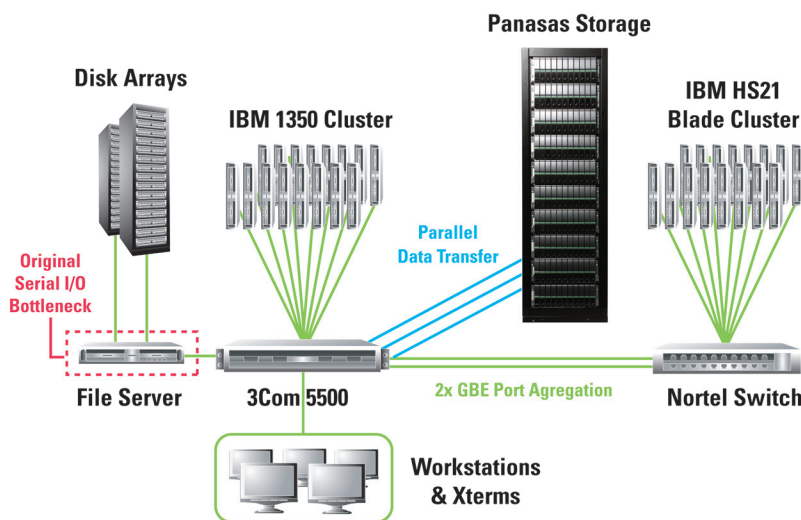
Panasas Storage

Disk Arrays

IBM 1350 Cluster

IBM HS21
Blade Cluster

Parallel
Data Transfer

Original
Serial I/O
Bottleneck

File Server

3Com 5500

2x GBE Port Agregation

Nortel Switch

Workstations
& Xterms